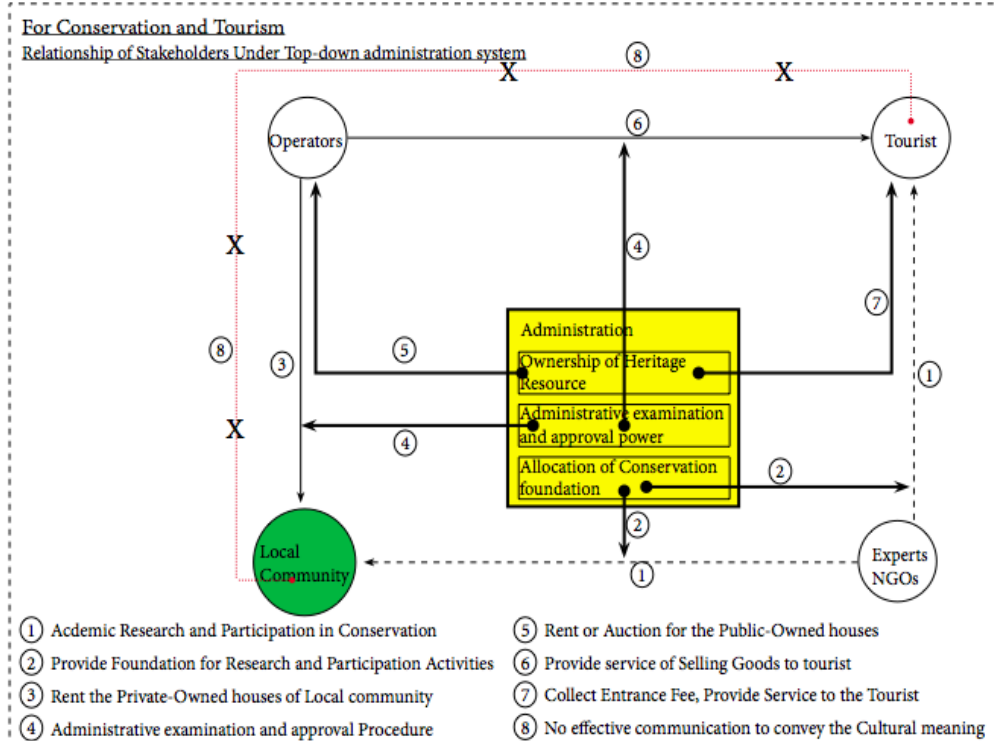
For Conservation and Tourism

Relationship of Stakeholders Under Top-down administration system

8

X

X

Operators

6

Tourist

X

4

7

Administration

8

3

5

Ownership of Heritage Resource

1

X

4

Administrative examination and approval power

Allocation of Conservation foundation

2

2

Local Community

1

Experts NGOs

1 Acdemic Research and Participation in Conservation

2 Provide Foundation for Research and Participation Activities

3 Rent the Private-Owned houses of Local community

4 Administrative examination and approval Procedure

5 Rent or Auction for the Public-Owned houses

6 Provide service of Selling Goods to tourist

7 Collect Entrance Fee, Provide Service to the Tourist

8 No effective communication to convey the Cultural meaning